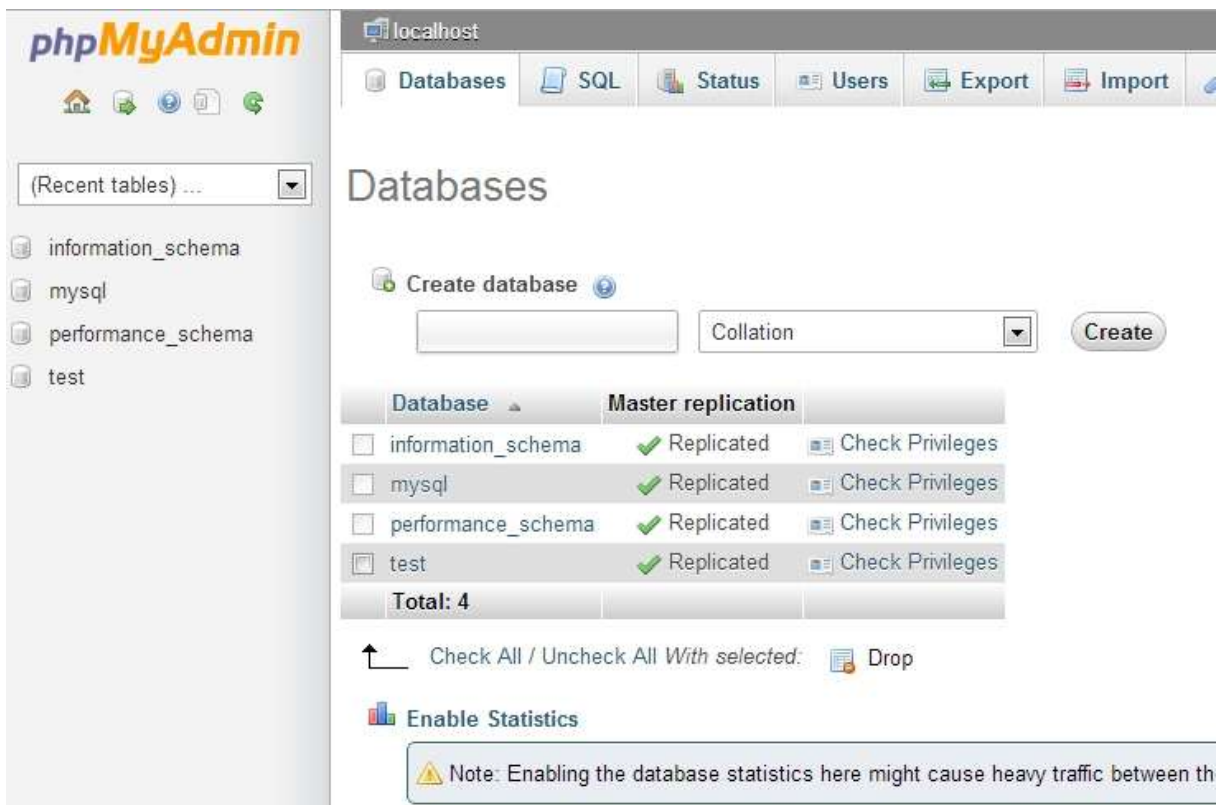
phpMyAdmin

(Recent tables) ...

information_schema
mysql
performance_schema
test

localhost

Databases SQL Status Users Export Import

Databases

Create database

Collation

Create

| | Database | Master replication | |
|---|---|---|---|
| | information_schema | Replicated | Check Privileges |
| | mysql | Replicated | Check Privileges |
| | performance_schema | Replicated | Check Privileges |
| | test | Replicated | Check Privileges |
| | Total: 4 | | |

Check All / Uncheck All *With selected:* Drop

Enable Statistics

Note: Enabling the database statistics here might cause heavy traffic between th